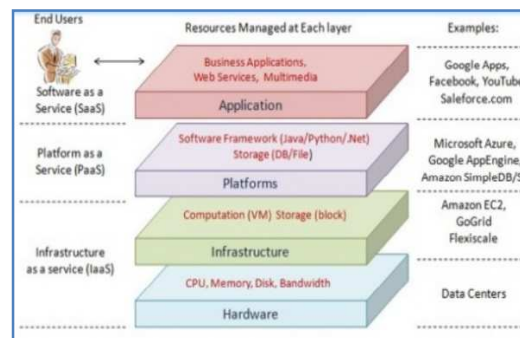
End Users

Resources Managed at Each layer

Examples:

Software as a Service (SaaS)

Business Applications, Web Services, Multimedia

Application

Google Apps, Facebook, YouTube Saleforce.com

Platform as a Service (PaaS)

Software Framework (Java/Python/.Net) Storage (DB/File)

Platforms

Microsoft Azure, Google AppEngine, Amazon SimpleDB/S

Infrastructure as a service (IaaS)

Computation (VM) Storage (block)

Infrastructure

Amazon EC2, GoGrid Flexiscale

CPU, Memory, Disk, Bandwidth

Hardware

Data Centers